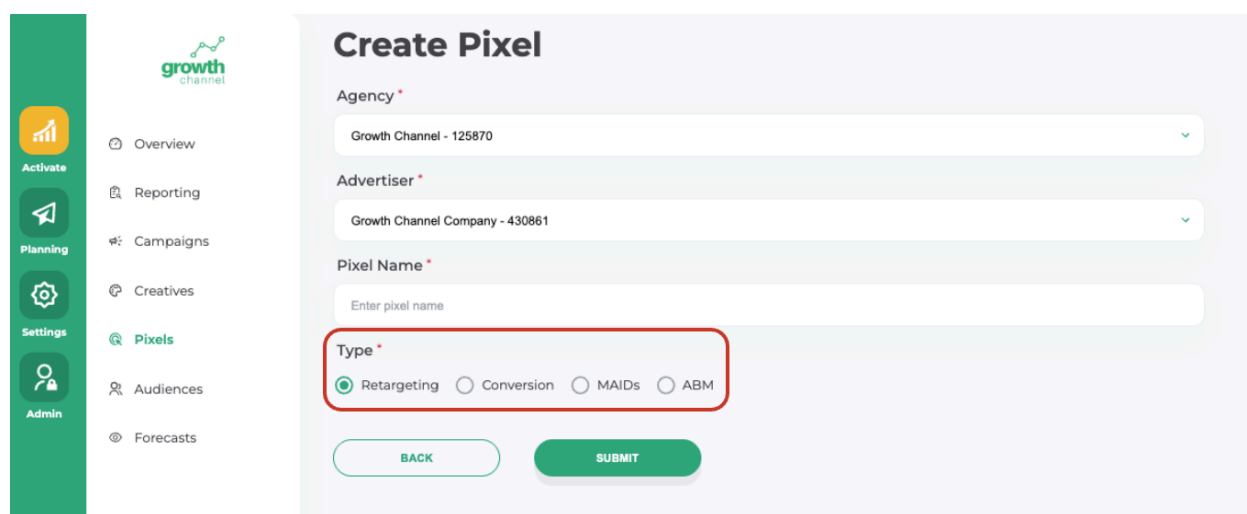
Activate
Planning
Settings
Admin

growth
channel

Overview
Reporting
Campaigns
Creatives
Pixels
Audiences
Forecasts

Create Pixel

Agency *
Growth Channel - 125870

Advertiser *
Growth Channel Company - 430861

Pixel Name *
Enter pixel name

Type *
Retargeting
Conversion
MAIDs
ABM

BACK
SUBMIT